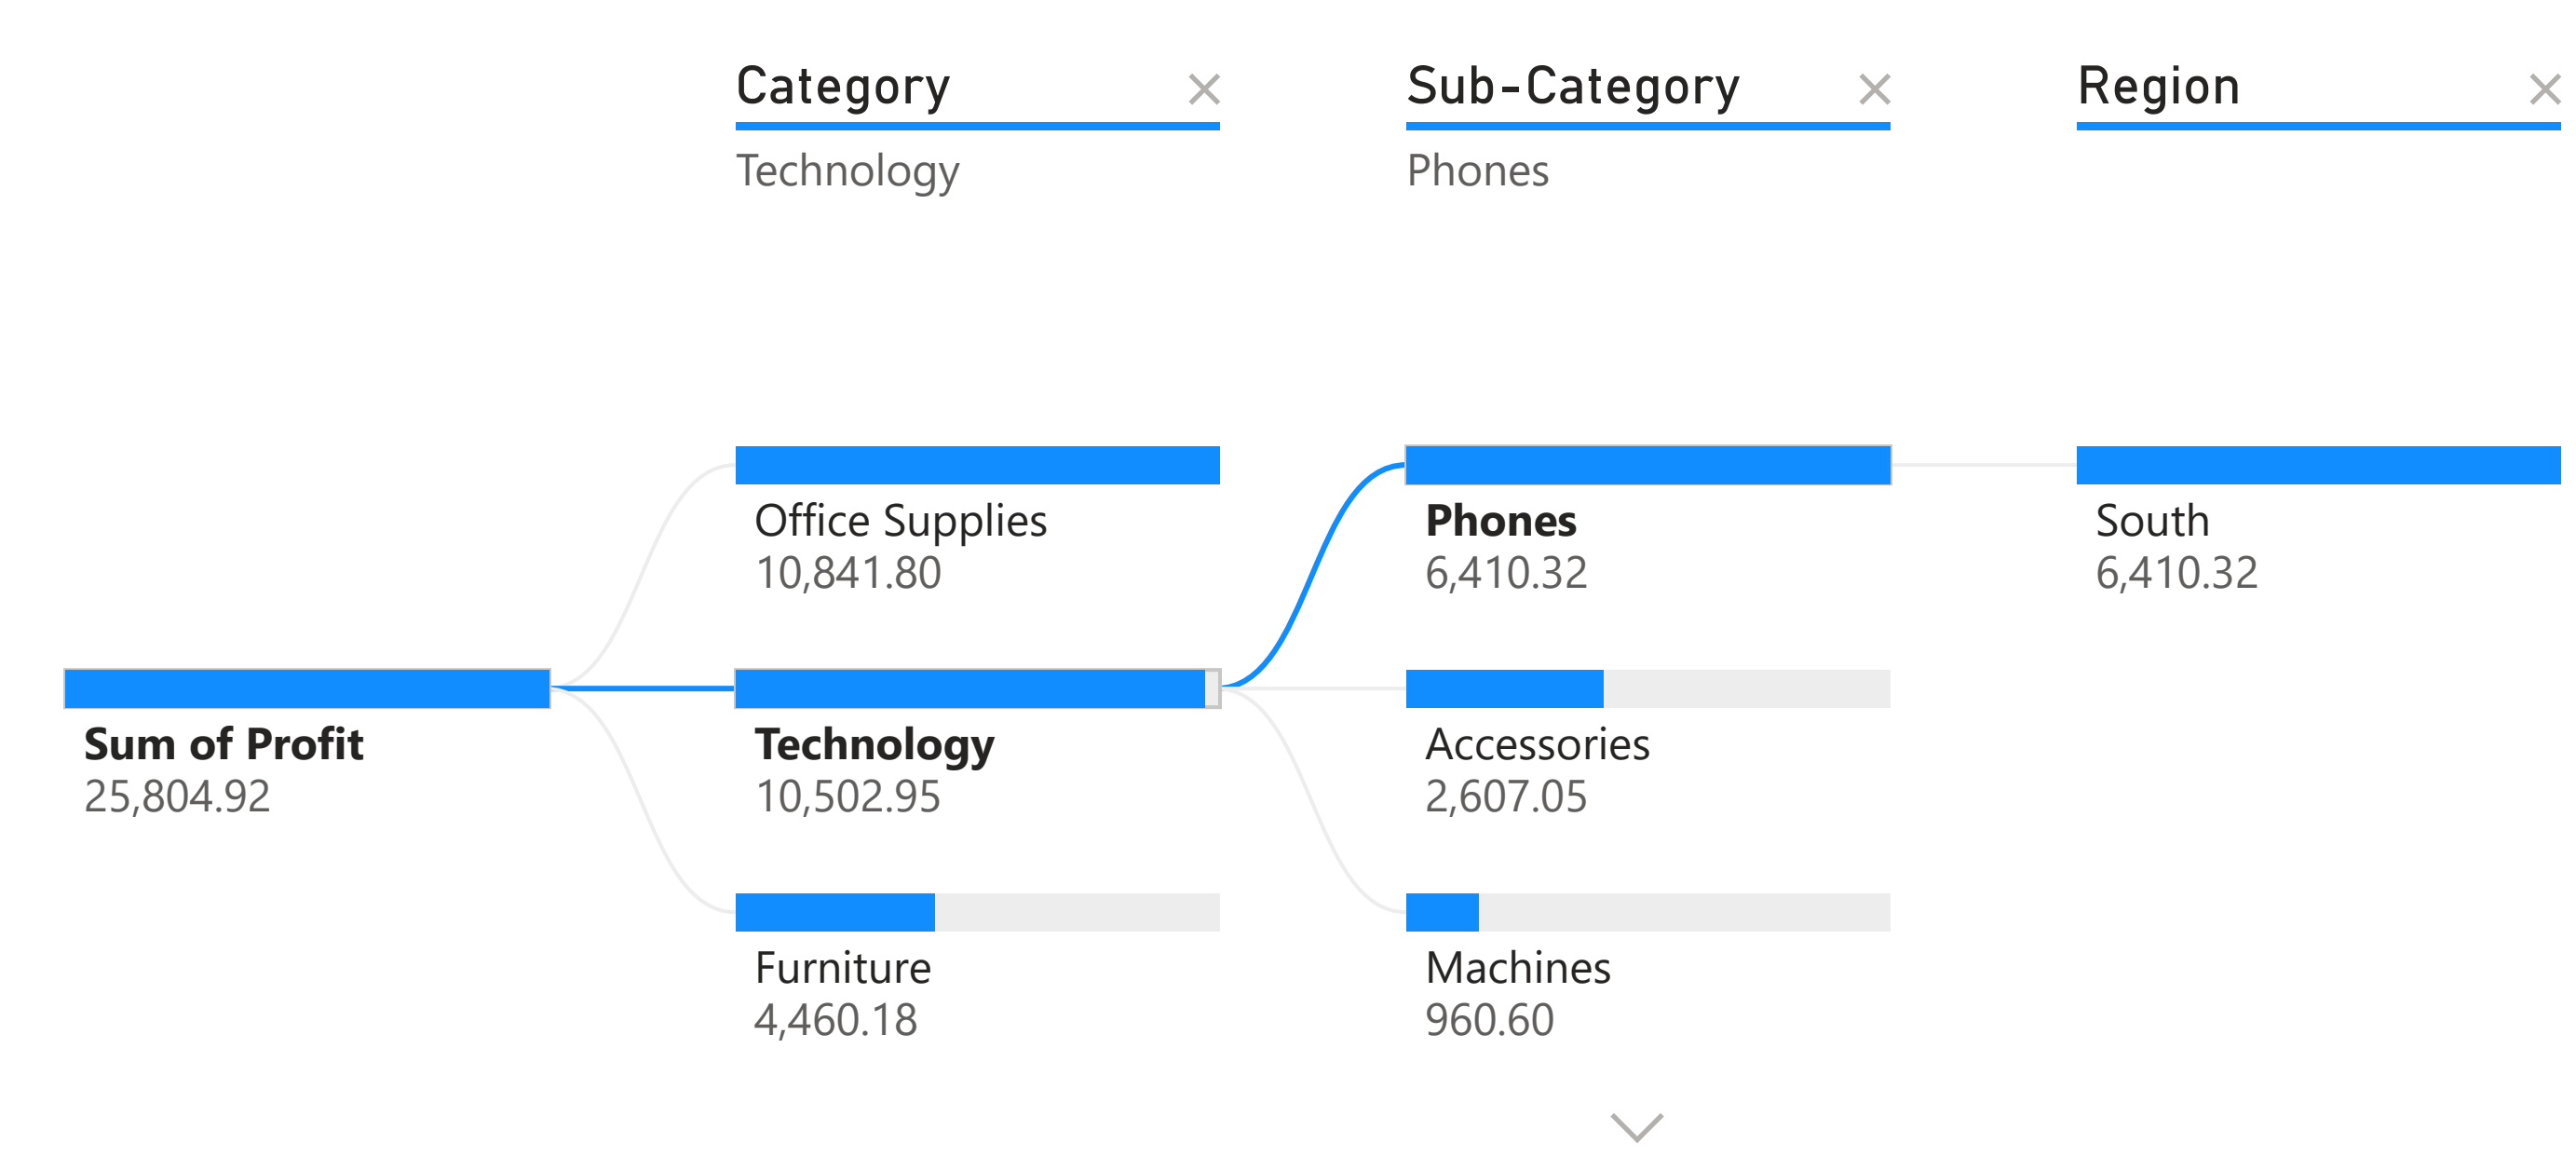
Category ×
Technology

Sub-Category ×
Phones

Region ×

Sum of Profit
25,804.92

Office Supplies
10,841.80

Technology
10,502.95

Furniture
4,460.18

Phones
6,410.32

Accessories
2,607.05

Machines
960.60

South
6,410.32